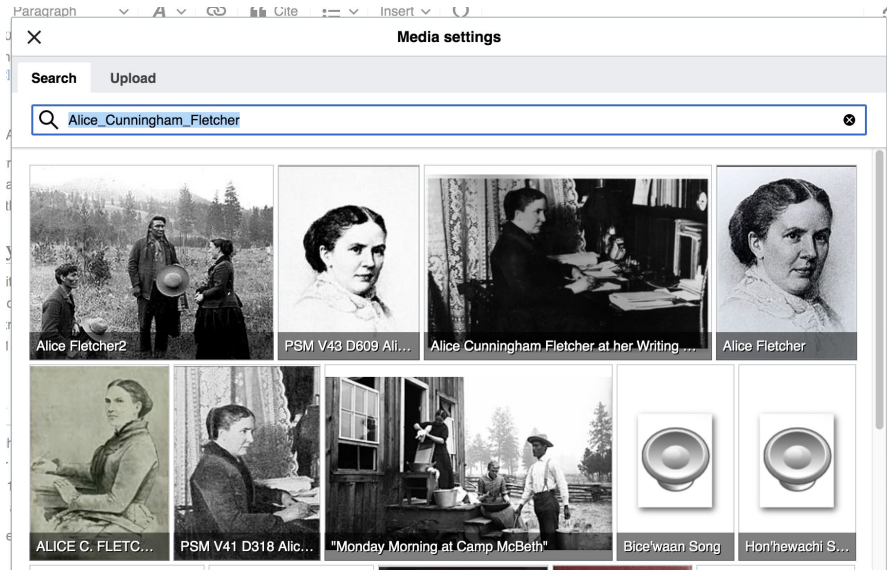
Paragraph
Cite
Insert

Media settings

Search
Upload

Alice_Cunningham_Fletcher

Alice Fletcher2
PSM V43 D609 Ali...
Alice Cunningham Fletcher at her Writing ...
Alice Fletcher
ALICE C. FLETC...
PSM V41 D318 Alic...
"Monday Morning at Camp McBeth"
Bice'waan Song
Hon'hewachi S...